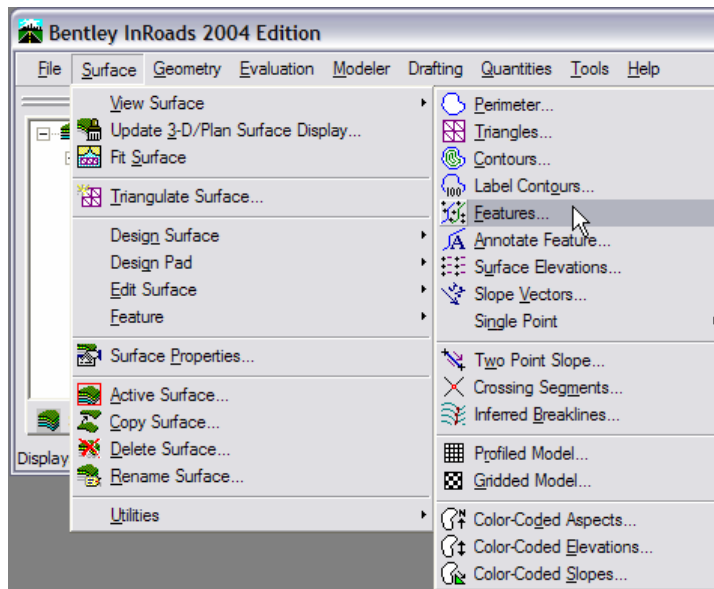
Bentley InRoads 2004 Edition

File Surface Geometry Evaluation Modeler Drafting Quantities Tools Help

View Surface
Update 3-D/Plan Surface Display...
Fit Surface

Triangulate Surface...

Design Surface
Design Pad
Edit Surface
Feature

Surface Properties...

Active Surface...
Copy Surface...
Delete Surface...
Rename Surface...

Utilities

Perimeter...
Triangles...
Contours...
Label Contours...
Features...
Annotate Feature...
Surface Elevations...
Slope Vectors...
Single Point

Two Point Slope...
Crossing Segments...
Inferred Breaklines...

Profiled Model...
Gridded Model...

Color-Coded Aspects...
Color-Coded Elevations...
Color-Coded Slopes...

Display